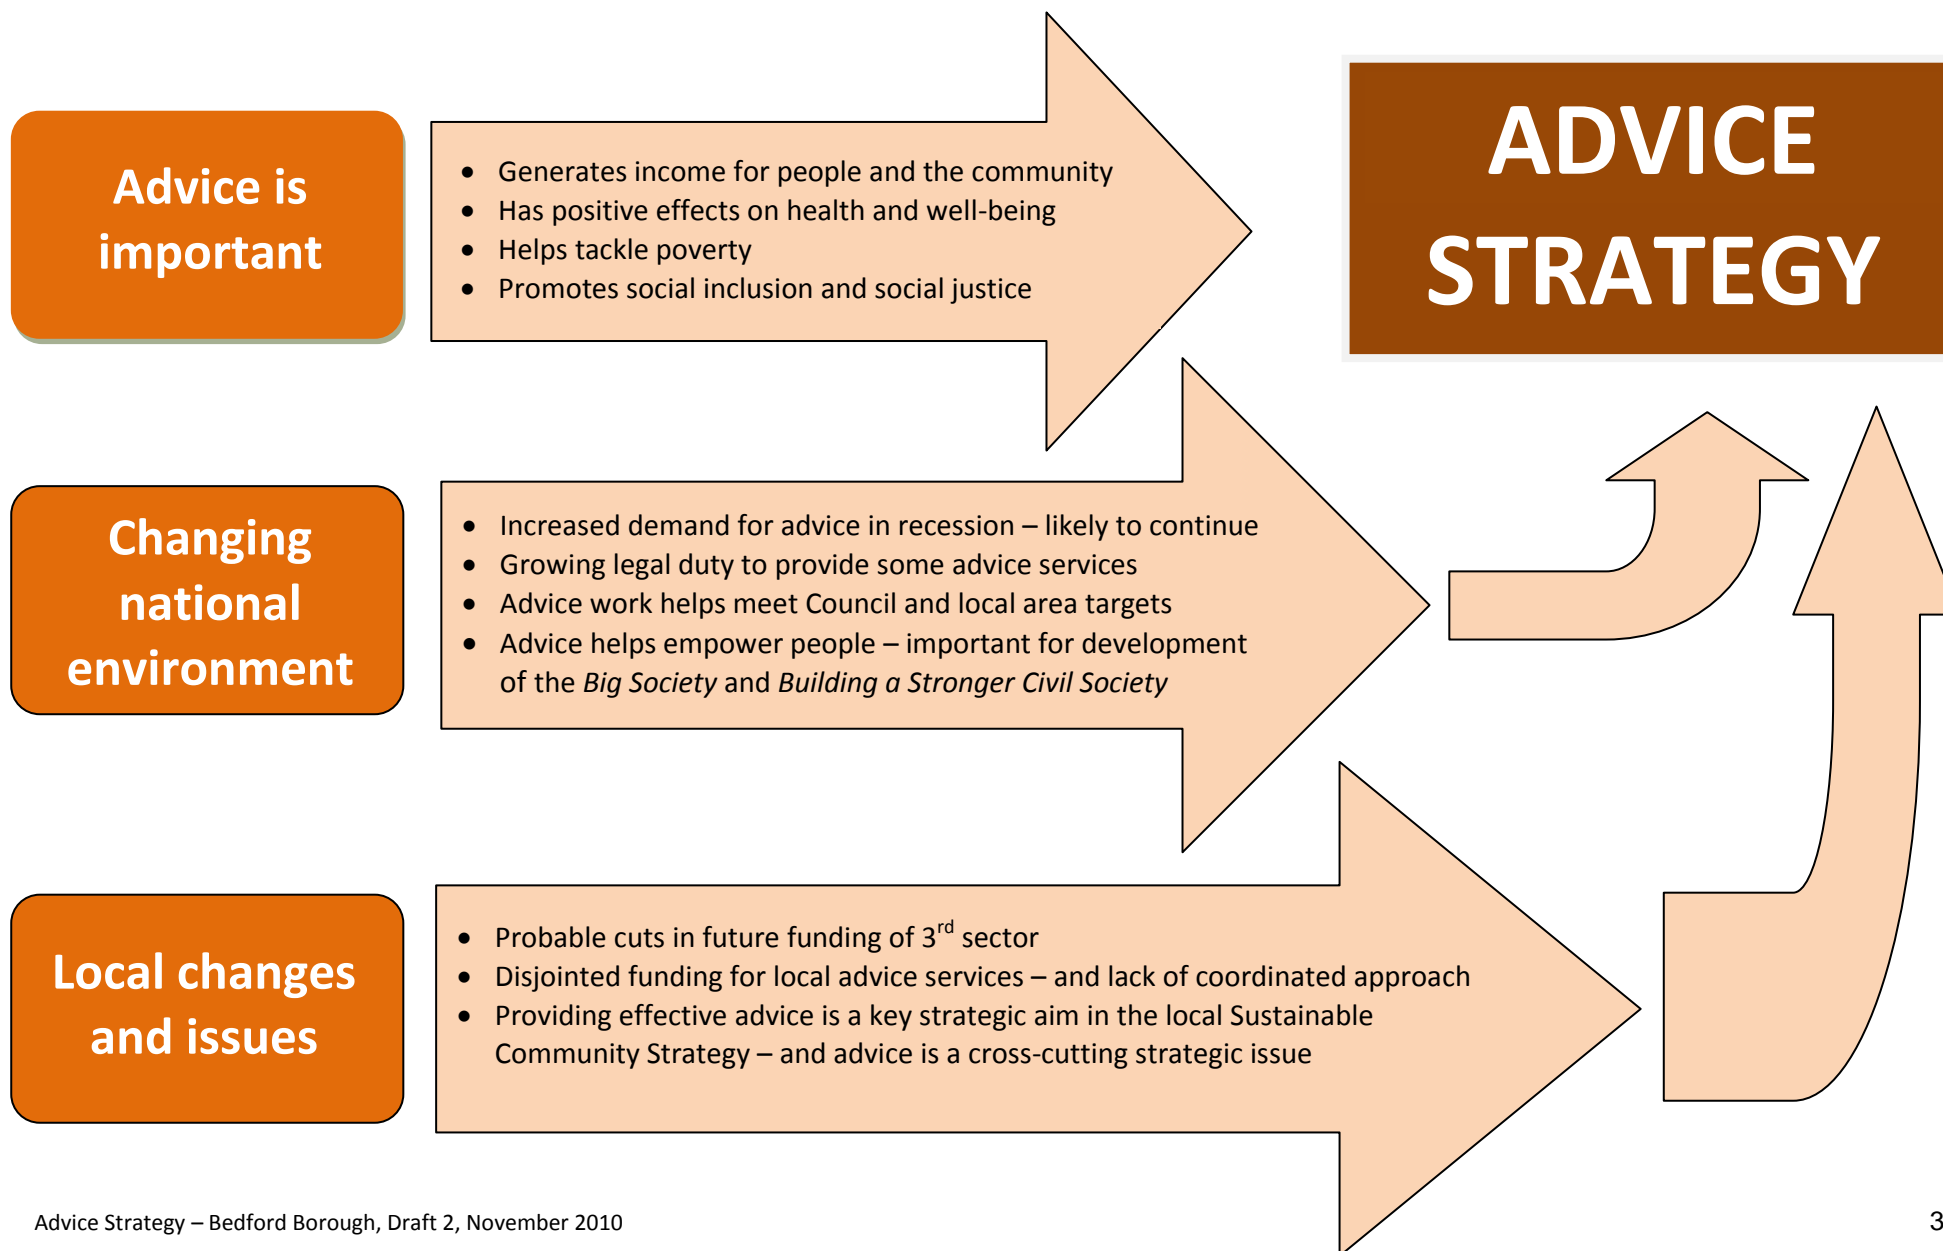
Advice is important

- Generates income for people and the community
- Has positive effects on health and well-being
- Helps tackle poverty
- Promotes social inclusion and social justice

ADVICE STRATEGY

Changing national environment

- Increased demand for advice in recession – likely to continue
- Growing legal duty to provide some advice services
- Advice work helps meet Council and local area targets
- Advice helps empower people – important for development of the *Big Society* and *Building a Stronger Civil Society*

Local changes and issues

- Probable cuts in future funding of $3^{rd}$ sector
- Disjointed funding for local advice services – and lack of coordinated approach
- Providing effective advice is a key strategic aim in the local Sustainable Community Strategy – and advice is a cross-cutting strategic issue

Advice Strategy – Bedford Borough, Draft 2, November 2010

3